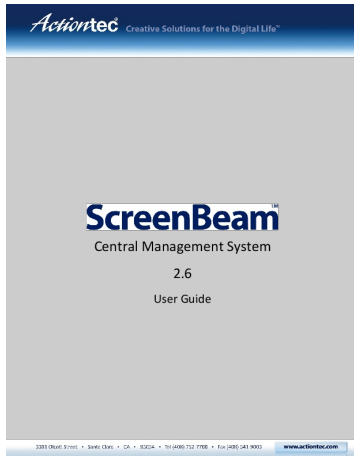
Actiontec Creative Solutions for the Digital Life™

ScreenBeam™

Central Management System

2.6

User Guide

3301 Olcott Street • Santa Clara • CA • 95054 • Tel (408) 752 7700 • Fax (408) 541 9003

www.actiontec.com